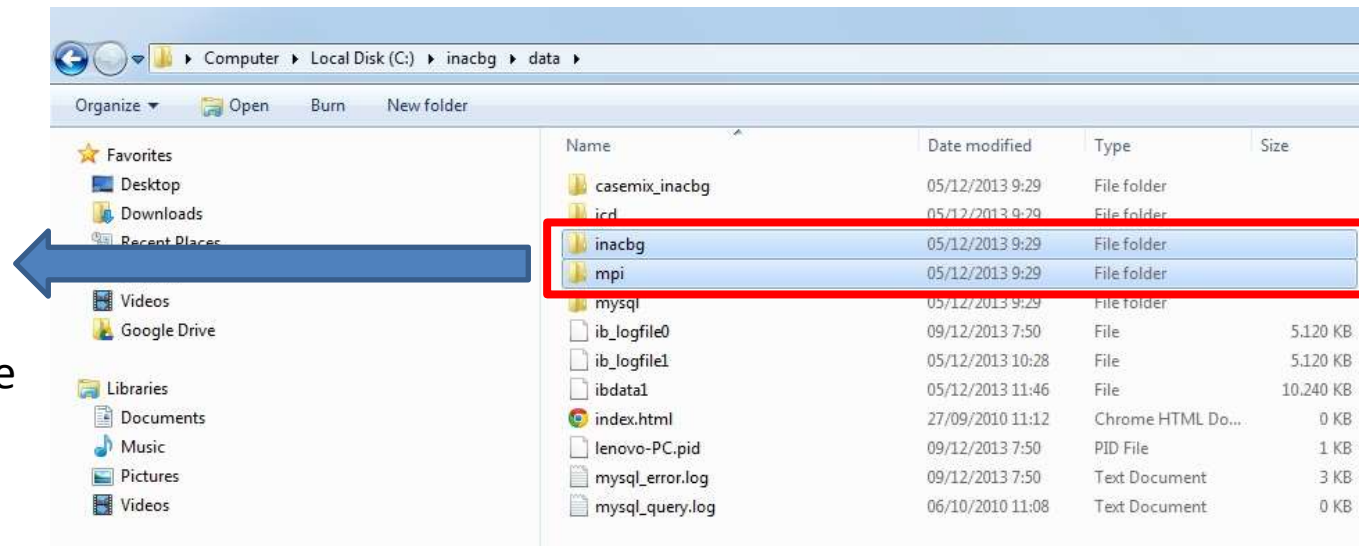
▸ Computer ▸ Local Disk (C:) ▸ inacbg ▸ data ▸

Organize ▾ Open Burn New folder

Favorites
Desktop
Downloads
Recent Places
Videos
Google Drive

Libraries
Documents
Music
Pictures
Videos

e

| Name | Date modified | Type | Size |
|---|---|---|---|
| casemix_inacbg | 05/12/2013 9:29 | File folder | |
| icd | 05/12/2013 9:29 | File folder | |
| inacbg | 05/12/2013 9:29 | File folder | |
| mpi | 05/12/2013 9:29 | File folder | |
| mysql | 05/12/2013 9:29 | File folder | |
| ib_logfile0 | 09/12/2013 7:50 | File | 5.120 KB |
| ib_logfile1 | 05/12/2013 10:28 | File | 5.120 KB |
| ibdata1 | 05/12/2013 11:46 | File | 10.240 KB |
| index.html | 27/09/2010 11:12 | Chrome HTML Do... | 0 KB |
| lenovo-PC.pid | 09/12/2013 7:50 | PID File | 1 KB |
| mysql_error.log | 09/12/2013 7:50 | Text Document | 3 KB |
| mysql_query.log | 06/10/2010 11:08 | Text Document | 0 KB |